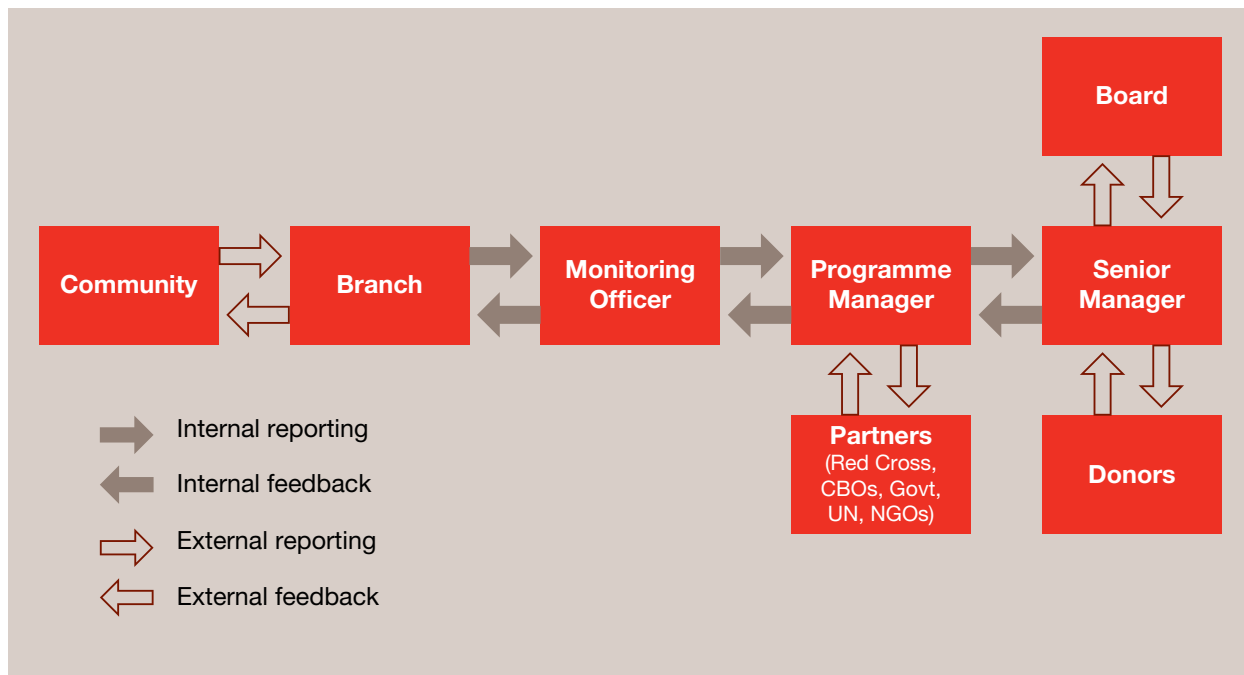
Board

Community

Branch

Monitoring Officer

Programme Manager

Senior Manager

Partners (Red Cross, CBOs, Govt, UN, NGOs)

Donors

Internal reporting

Internal feedback

External reporting

External feedback